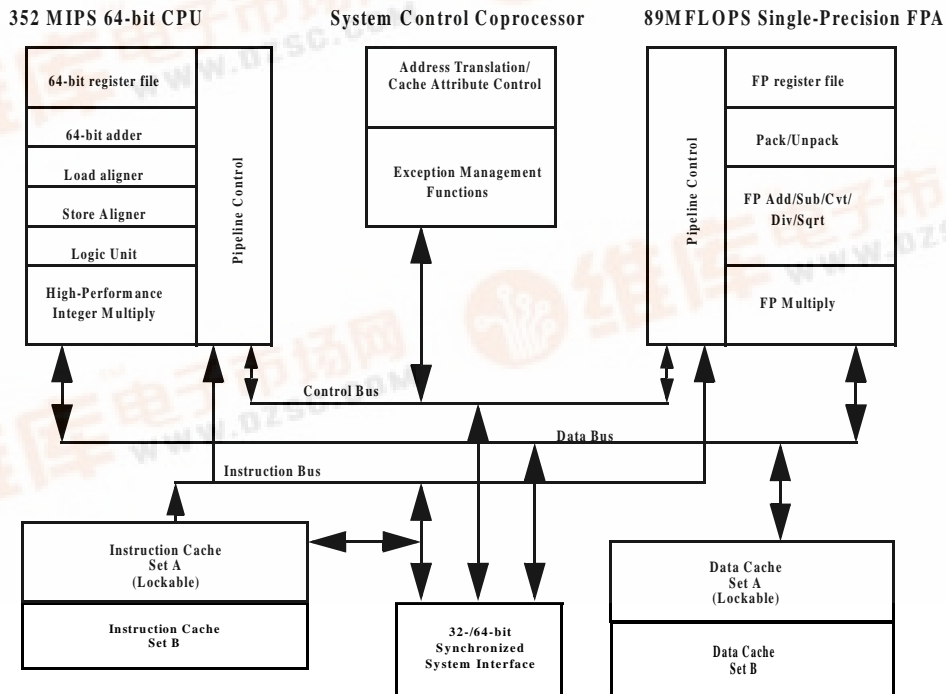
352 MIPS 64-bit CPU

System Control Coprocessor

89MFLOPS Single-Precision FPA

64-bit register file

64-bit adder

Load aligner

Store Aligner

Logic Unit

High-Performance Integer Multiply

Pipeline Control

Address Translation/ Cache Attribute Control

Exception Management Functions

Pipeline Control

FP register file

Pack/Unpack

FP Add/Sub/Cvt/ Div/Sqrt

FP Multiply

Control Bus

Data Bus

Instruction Bus

Instruction Cache Set A (Lockable)

Instruction Cache Set B

32-/64-bit Synchronized System Interface

Data Cache Set A (Lockable)

Data Cache Set B

www.dzsc.com